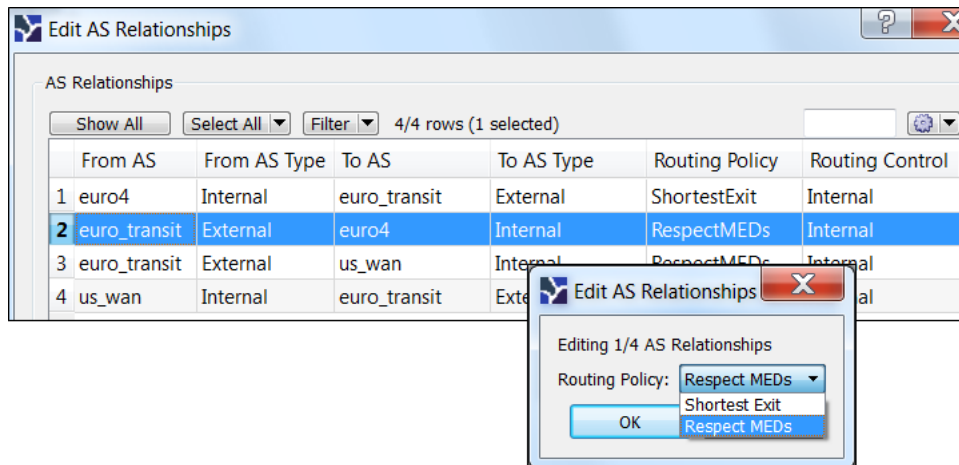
Edit AS Relationships

AS Relationships

Show All | Select All | Filter | 4/4 rows (1 selected)

| | From AS | From AS Type | To AS | To AS Type | Routing Policy | Routing Control |
|---|---|---|---|---|---|---|
| 1 | euro4 | Internal | euro_transit | External | ShortestExit | Internal |
| 2 | euro_transit | External | euro4 | Internal | RespectMEDs | Internal |
| 3 | euro_transit | External | us_wan | Inter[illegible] | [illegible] | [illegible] |
| 4 | us_wan | Internal | euro_transit | Exte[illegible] | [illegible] | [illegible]al |

Edit AS Relationships

Editing 1/4 AS Relationships

Routing Policy: Respect MEDs

Shortest Exit
Respect MEDs

OK